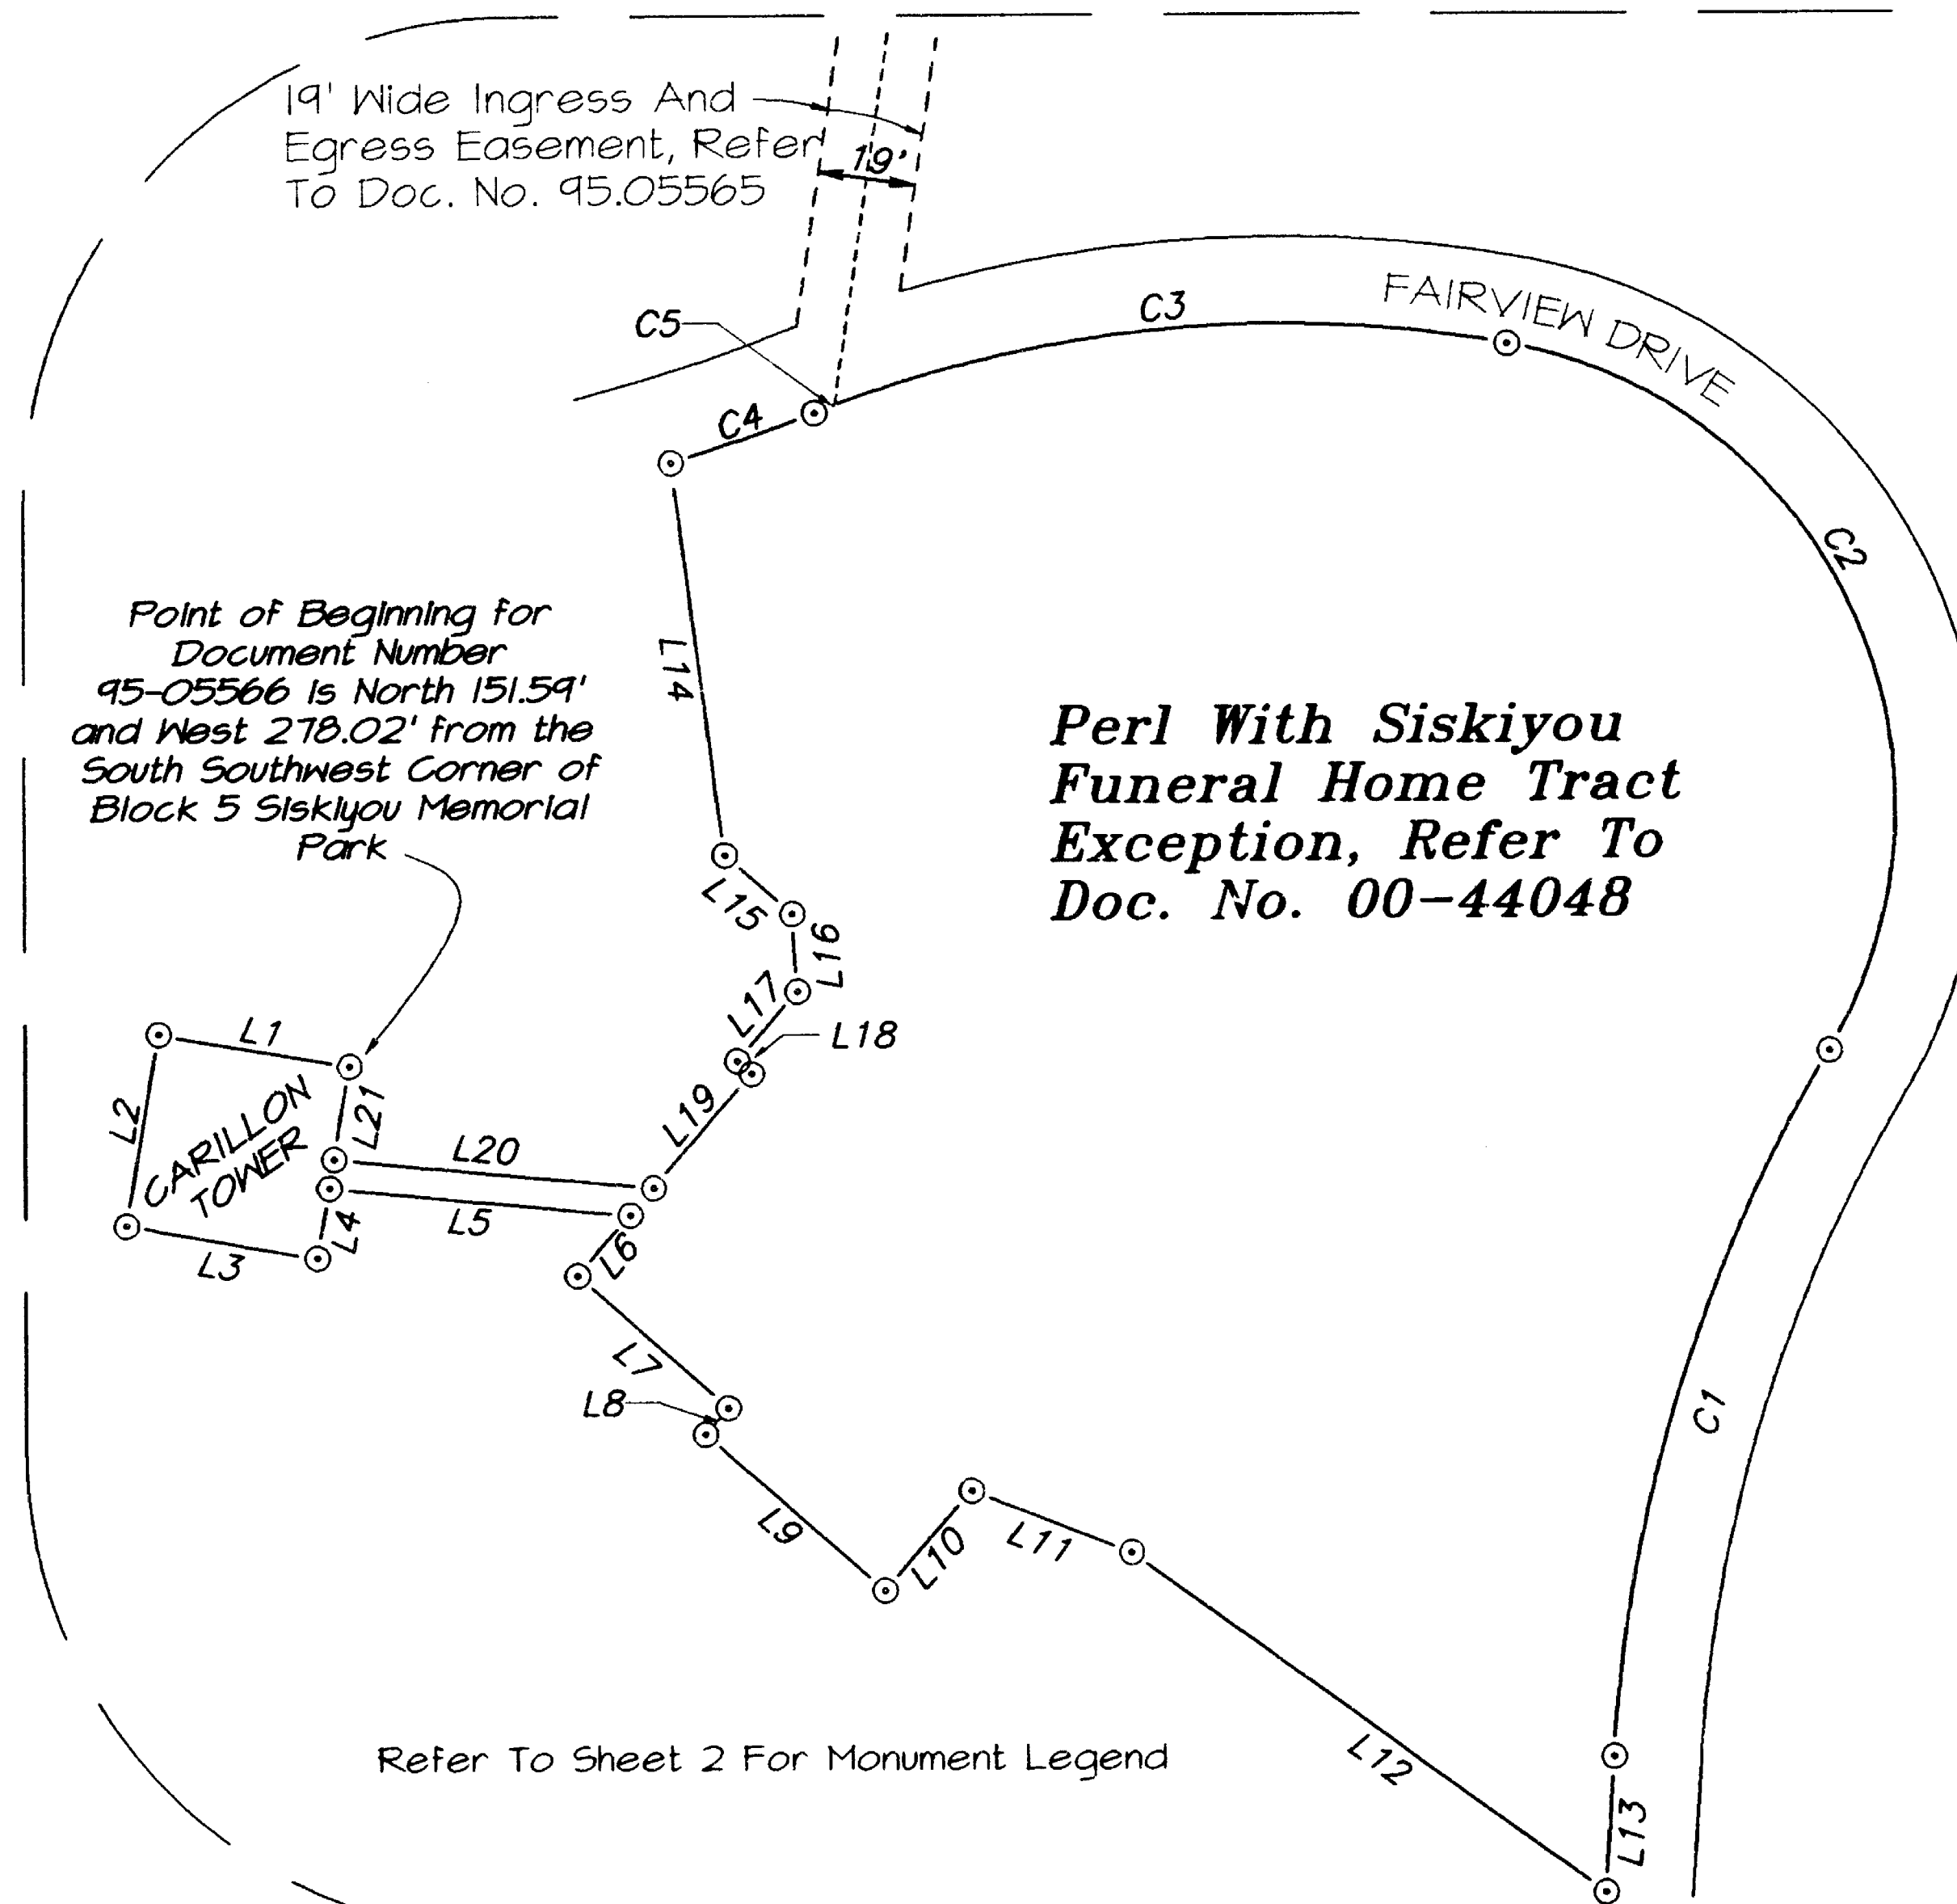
19' Wide Ingress And Egress Easement, Refer To Doc. No. 95.05565

19'

C5

C4

C3

FAIRVIEW DRIVE

C2

L14

Point of Beginning for Document Number 95-05566 is North 151.59' and West 278.02' from the South Southwest Corner of Block 5 Siskiyou Memorial Park

Perl With Siskiyou Funeral Home Tract Exception, Refer To Doc. No. 00-44048

L15

L16

L17

L18

L1

L2

CARILLON TOWER

L21

L19

L20

L5

L4

L3

L6

L7

L8

C1

L9

L10

L11

L12

L13

Refer To Sheet 2 For Monument Legend